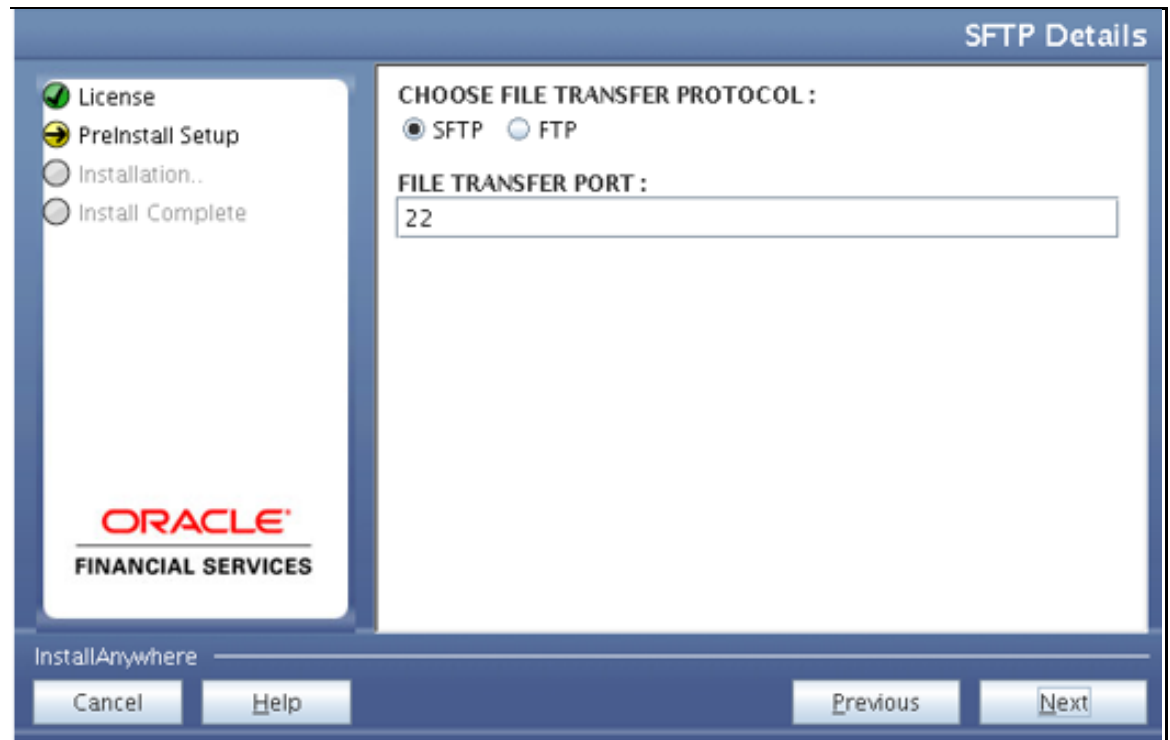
SFTP Details

License
PreInstall Setup
Installation..
Install Complete

ORACLE
FINANCIAL SERVICES

CHOOSE FILE TRANSFER PROTOCOL :
SFTP FTP

FILE TRANSFER PORT :
22

InstallAnywhere

Cancel Help Previous Next